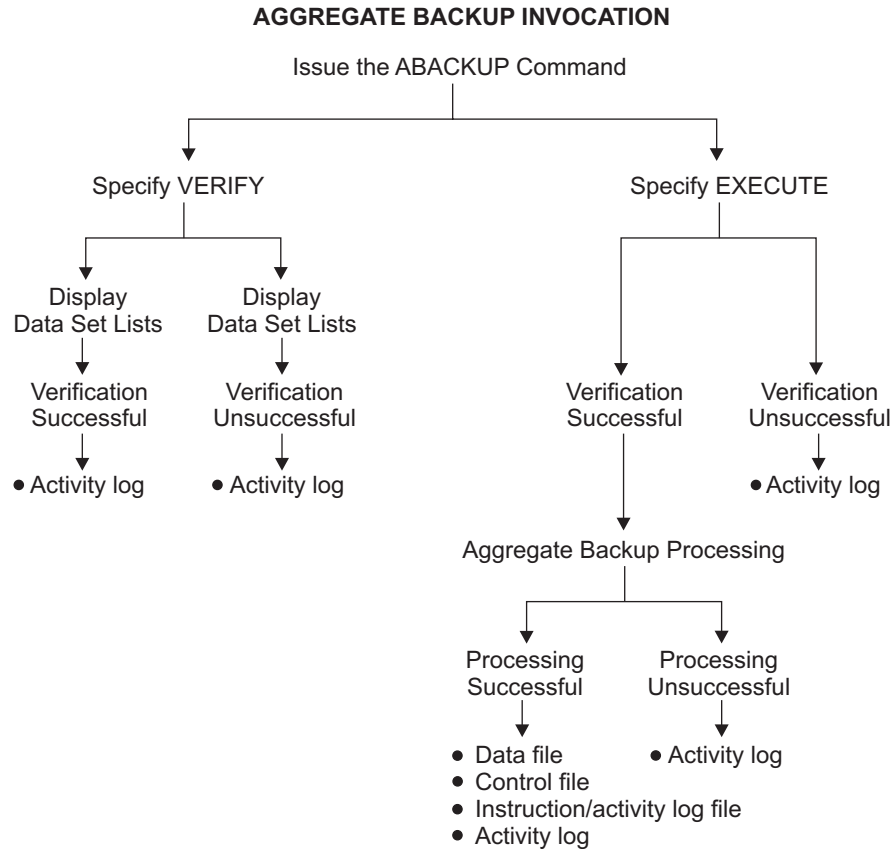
AGGREGATE BACKUP INVOCATION

Issue the ABACKUP Command

Specify VERIFY

Display Data Set Lists

Verification Successful

• Activity log

Display Data Set Lists

Verification Unsuccessful

• Activity log

Specify EXECUTE

Verification Successful

Aggregate Backup Processing

Processing Successful

• Data file
• Control file
• Instruction/activity log file
• Activity log

Processing Unsuccessful

• Activity log

Verification Unsuccessful

• Activity log